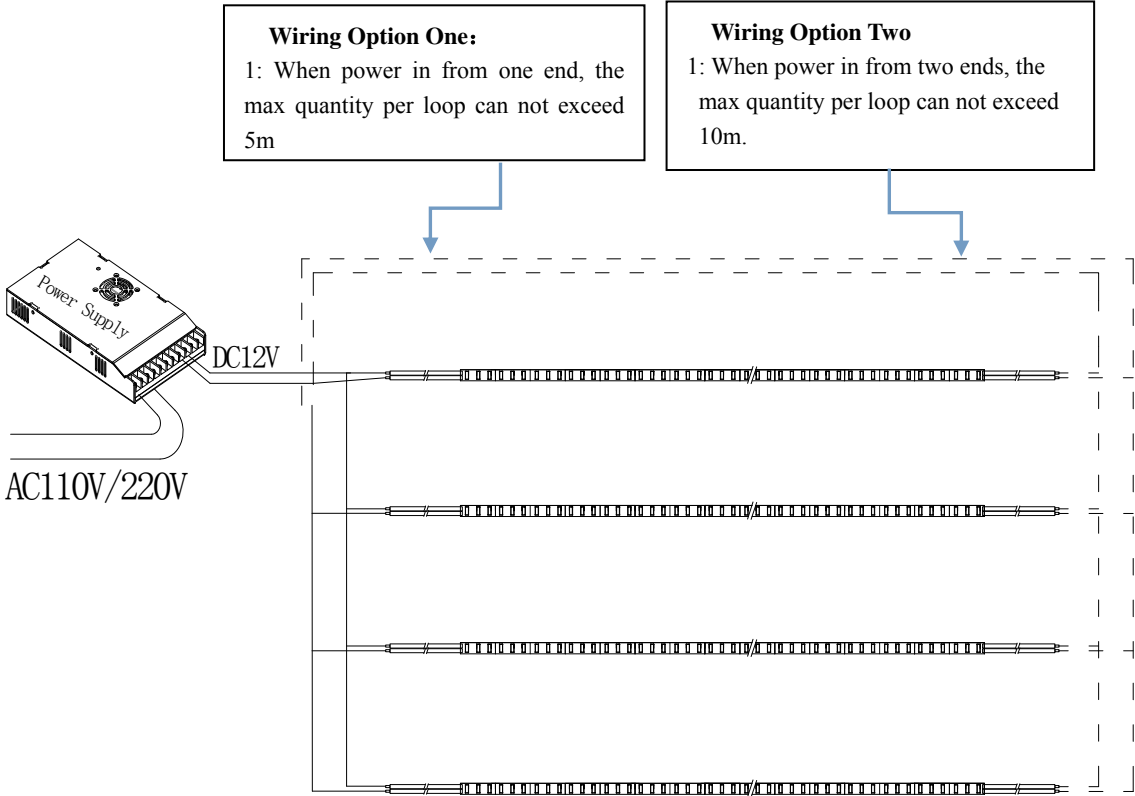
**Wiring Option One：**
1: When power in from one end, the max quantity per loop can not exceed 5m

**Wiring Option Two**
1: When power in from two ends, the max quantity per loop can not exceed 10m.

Power Supply

DC12V

AC110V/220V